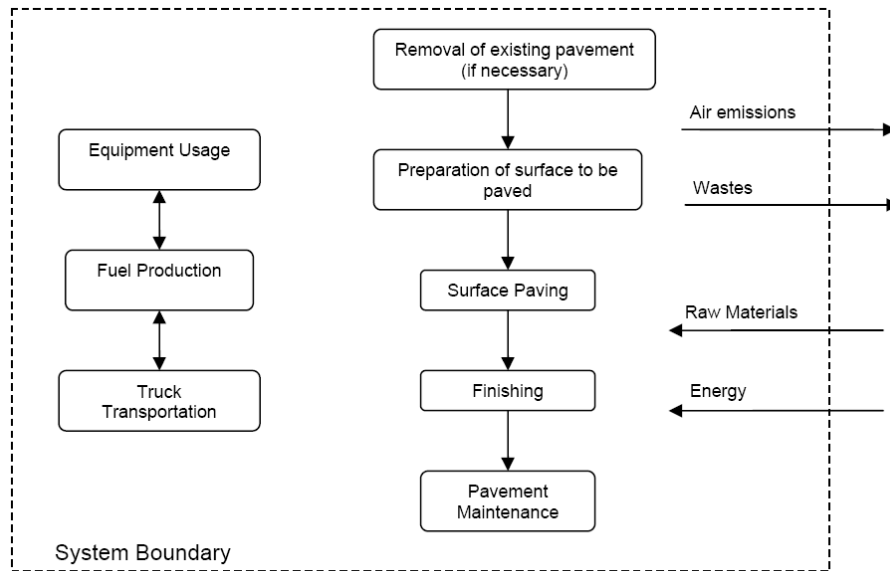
Removal of existing pavement (if necessary)

Air emissions

Equipment Usage

Preparation of surface to be paved

Wastes

Fuel Production

Surface Paving

Raw Materials

Truck Transportation

Finishing

Energy

Pavement Maintenance

System Boundary